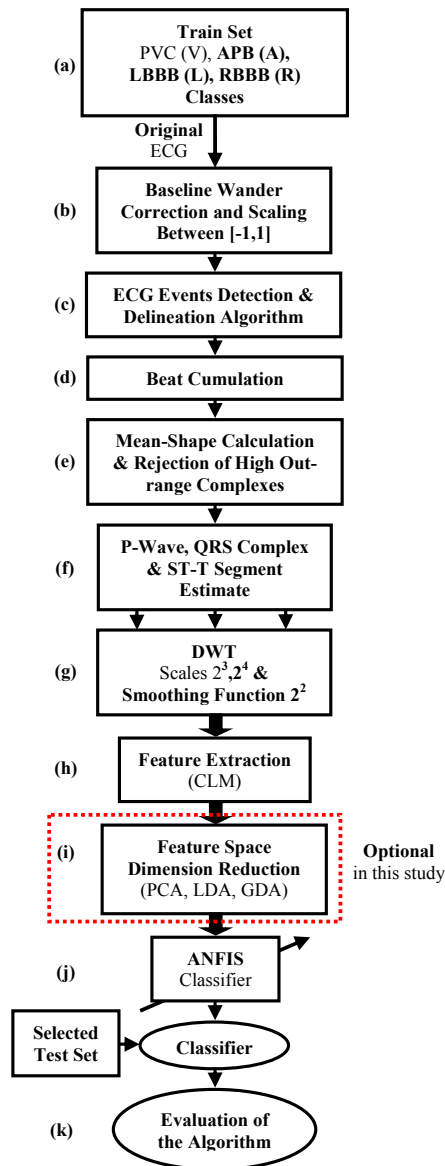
(a)
Train Set
PVC (V), APB (A), LBBB (L), RBBB (R) Classes

Original ECG

(b)
Baseline Wander Correction and Scaling Between [-1,1]

(c)
ECG Events Detection & Delineation Algorithm

(d)
Beat Cumulation

(e)
Mean-Shape Calculation & Rejection of High Outrange Complexes

(f)
P-Wave, QRS Complex & ST-T Segment Estimate

(g)
DWT
Scales $2^3$,$2^4$ & Smoothing Function $2^2$

(h)
Feature Extraction
(CLM)

(i)
Feature Space Dimension Reduction
(PCA, LDA, GDA)

Optional
in this study

(j)
ANFIS
Classifier

Selected Test Set

Classifier

(k)
Evaluation of the Algorithm